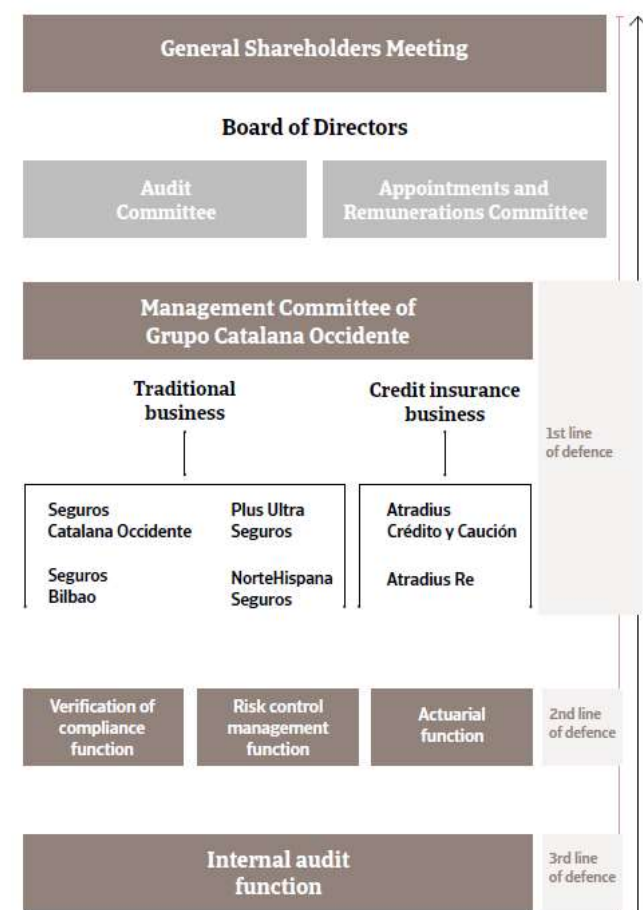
General Shareholders Meeting

Board of Directors

Audit Committee

Appointments and Remunerations Committee

Management Committee of Grupo Catalana Occidente

Traditional business

Credit insurance business

1st line of defence

Seguros Catalana Occidente

Plus Ultra Seguros

Seguros Bilbao

NorteHispana Seguros

Atradius Crédito y Caución

Atradius Re

Verification of compliance function

Risk control management function

Actuarial function

2nd line of defence

Internal audit function

3rd line of defence